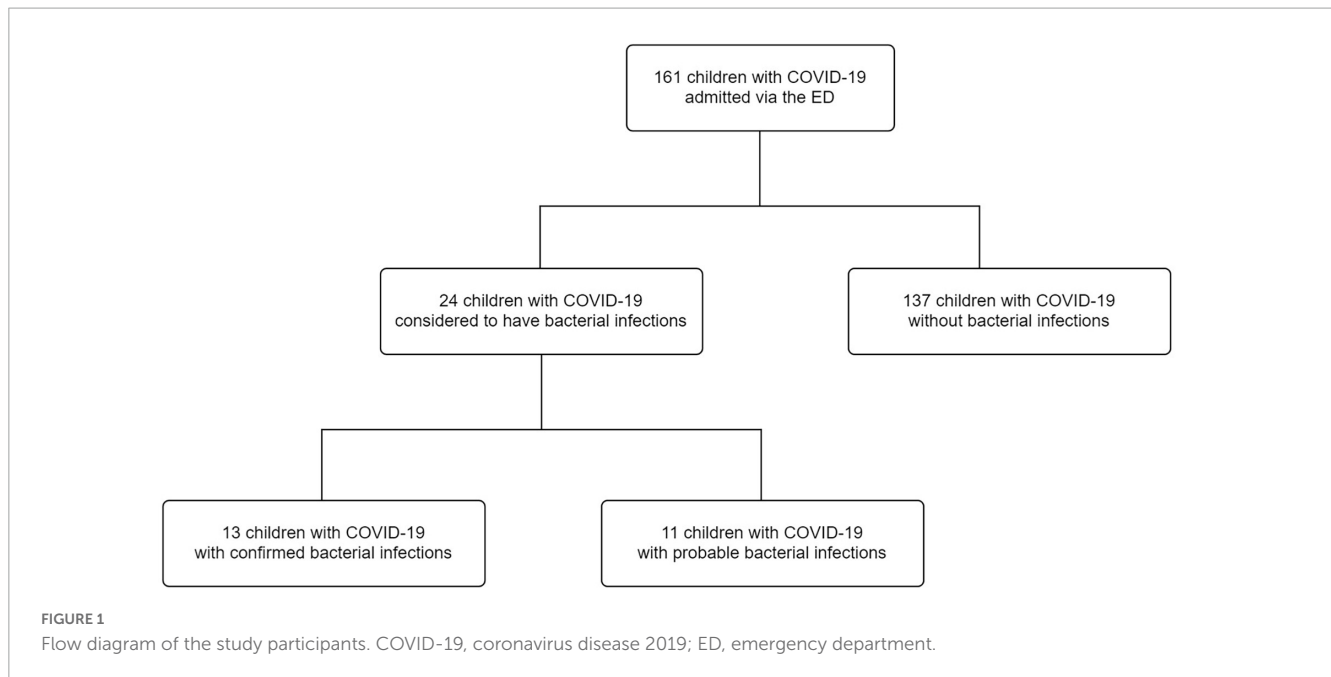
161 children with COVID-19 admitted via the ED

24 children with COVID-19 considered to have bacterial infections

137 children with COVID-19 without bacterial infections

13 children with COVID-19 with confirmed bacterial infections

11 children with COVID-19 with probable bacterial infections

FIGURE 1
Flow diagram of the study participants. COVID-19, coronavirus disease 2019; ED, emergency department.